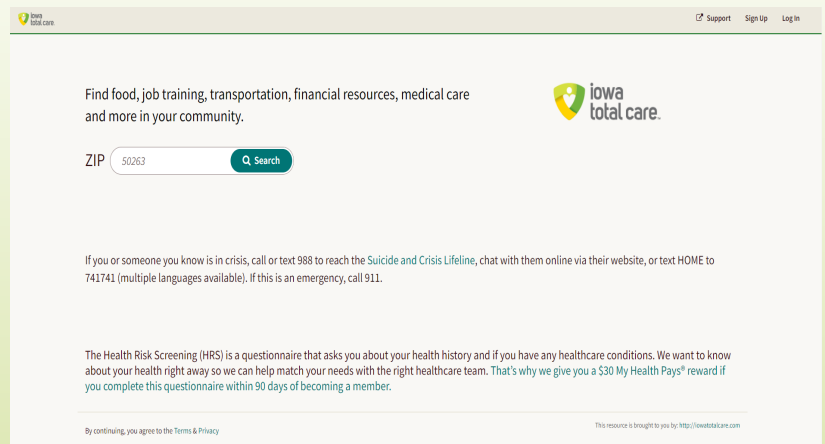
iowa total care

Support Sign Up Log In

Find food, job training, transportation, financial resources, medical care and more in your community.

iowa total care.

ZIP 50263 Search

If you or someone you know is in crisis, call or text 988 to reach the Suicide and Crisis Lifeline, chat with them online via their website, or text HOME to 741741 (multiple languages available). If this is an emergency, call 911.

The Health Risk Screening (HRS) is a questionnaire that asks you about your health history and if you have any healthcare conditions. We want to know about your health right away so we can help match your needs with the right healthcare team. That's why we give you a $30 My Health Pays® reward if you complete this questionnaire within 90 days of becoming a member.

By continuing, you agree to the Terms & Privacy

This resource is brought to you by: http://iowatotalcare.com